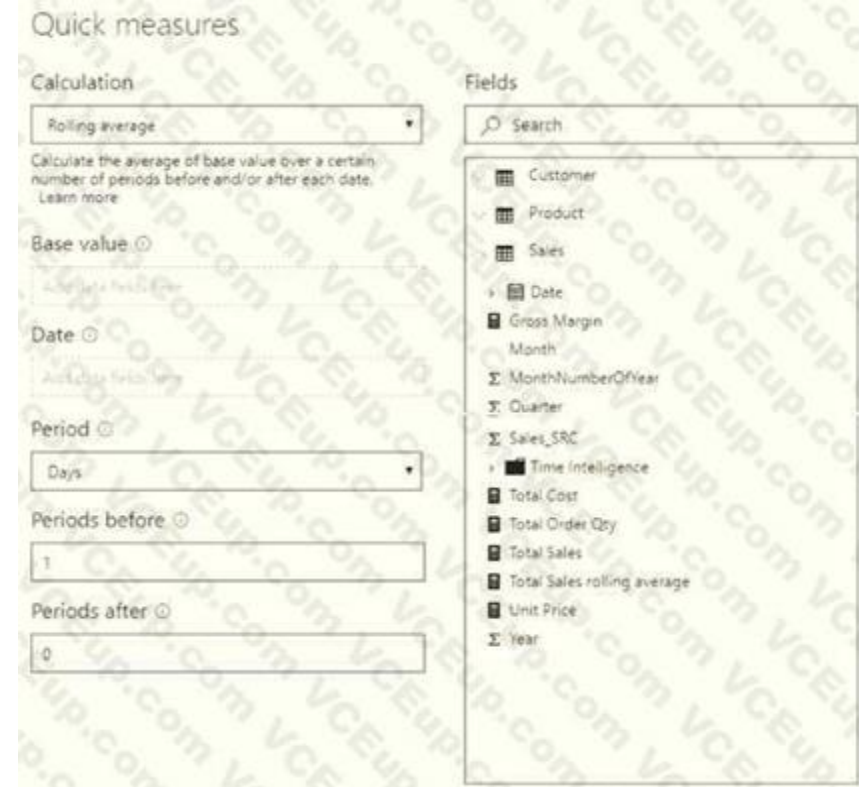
Quick measures

Calculation

Rolling average

Calculate the average of base value over a certain number of periods before and/or after each date. Learn more

Base value ⓘ

Add data fields here

Date ⓘ

Add data fields here

Period ⓘ

Days

Periods before ⓘ

1

Periods after ⓘ

0

Fields

Search

Customer
Product
Sales
Date
Gross Margin
Month
Σ MonthNumberOfYear
Σ Quarter
Σ Sales_SRC
Time Intelligence
Total Cost
Total Order Qty
Total Sales
Total Sales rolling average
Unit Price
Σ Year

VCEup.com